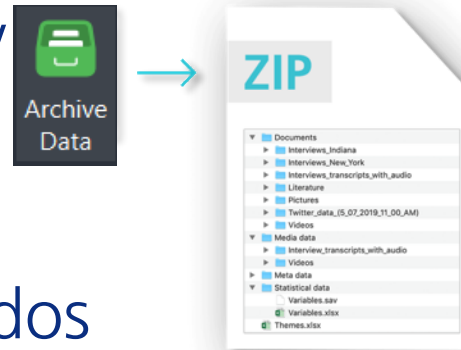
y

Archive Data

ZIP

Documents
Interviews_Indiana
Interviews_New_York
Interviews_transcripts_with_audio
Literature
Pictures
Twitter_data_(5_07_2019_11_00_AM)
Videos
Media data
Interview_transcripts_with_audio
Videos
Meta data
Statistical data
Variables.sav
Variables.xlsx
Themes.xlsx

dos